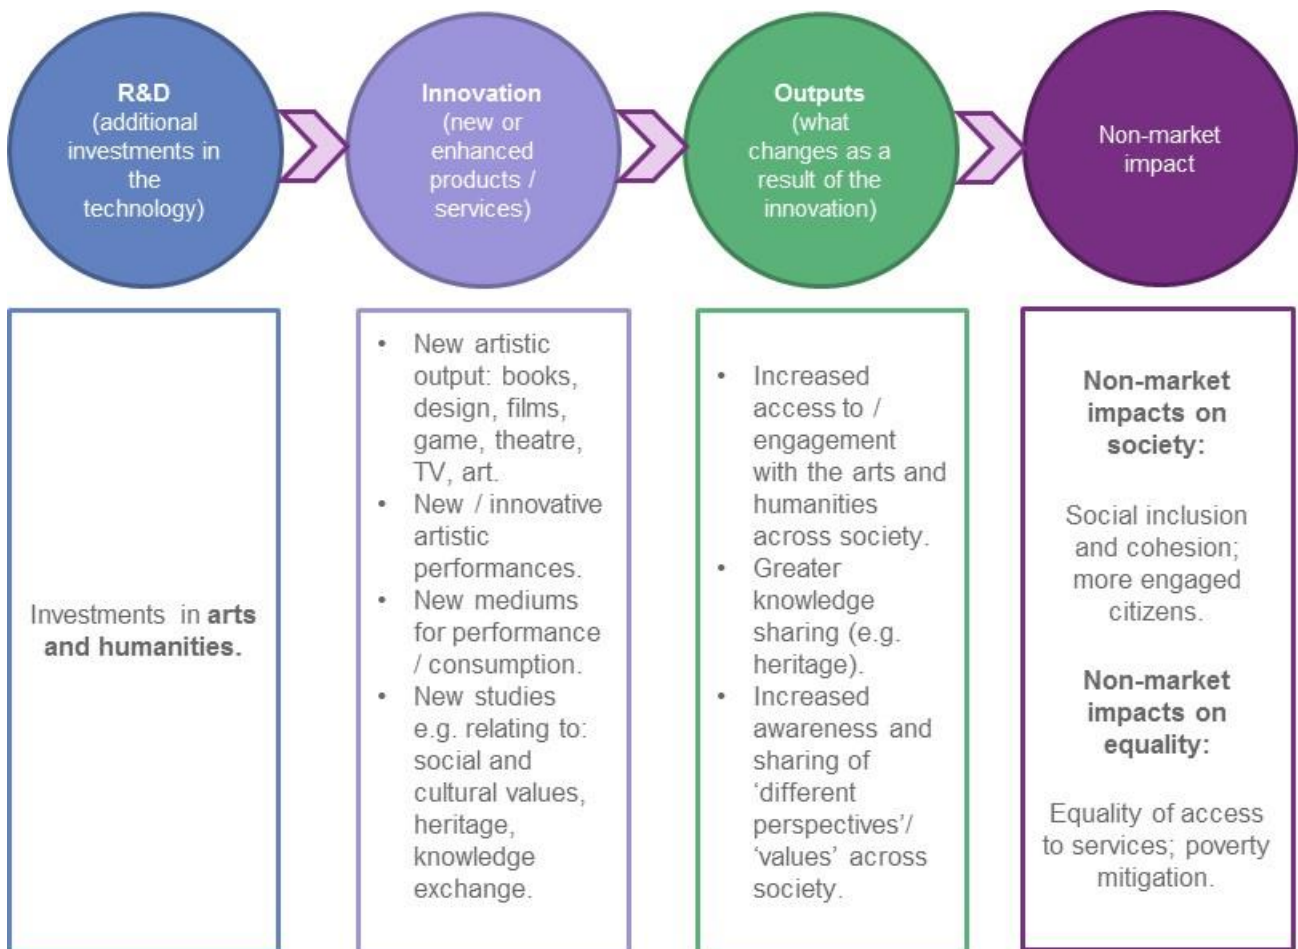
**R&D** (additional investments in the technology)

**Innovation** (new or enhanced products / services)

**Outputs** (what changes as a result of the innovation)

Non-market impact

Investments in **arts and humanities.**

- New artistic output: books, design, films, game, theatre, TV, art.
- New / innovative artistic performances.
- New mediums for performance / consumption.
- New studies e.g. relating to: social and cultural values, heritage, knowledge exchange.

- Increased access to / engagement with the arts and humanities across society.
- Greater knowledge sharing (e.g. heritage).
- Increased awareness and sharing of 'different perspectives'/ 'values' across society.

**Non-market impacts on society:**

Social inclusion and cohesion; more engaged citizens.

**Non-market impacts on equality:**

Equality of access to services; poverty mitigation.